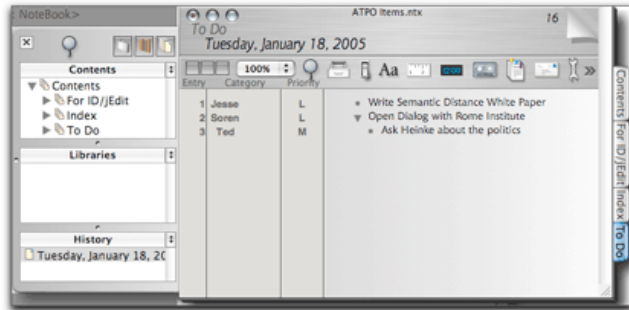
NoteBook>

Contents
Contents
For ID/jEdit
Index
To Do

Libraries

History
Tuesday, January 18, 20

ATPO Items.ntx

To Do
Tuesday, January 18, 2005

16

100%

Aa

12:00

Entry Category Priority

| Entry | Category | Priority |
|---|---|---|
| 1 | Jesse | L |
| 2 | Soren | L |
| 3 | Ted | M |

Write Semantic Distance White Paper
Open Dialog with Rome Institute
Ask Heinke about the politics

Contents
For ID/jEdit
Index
To Do